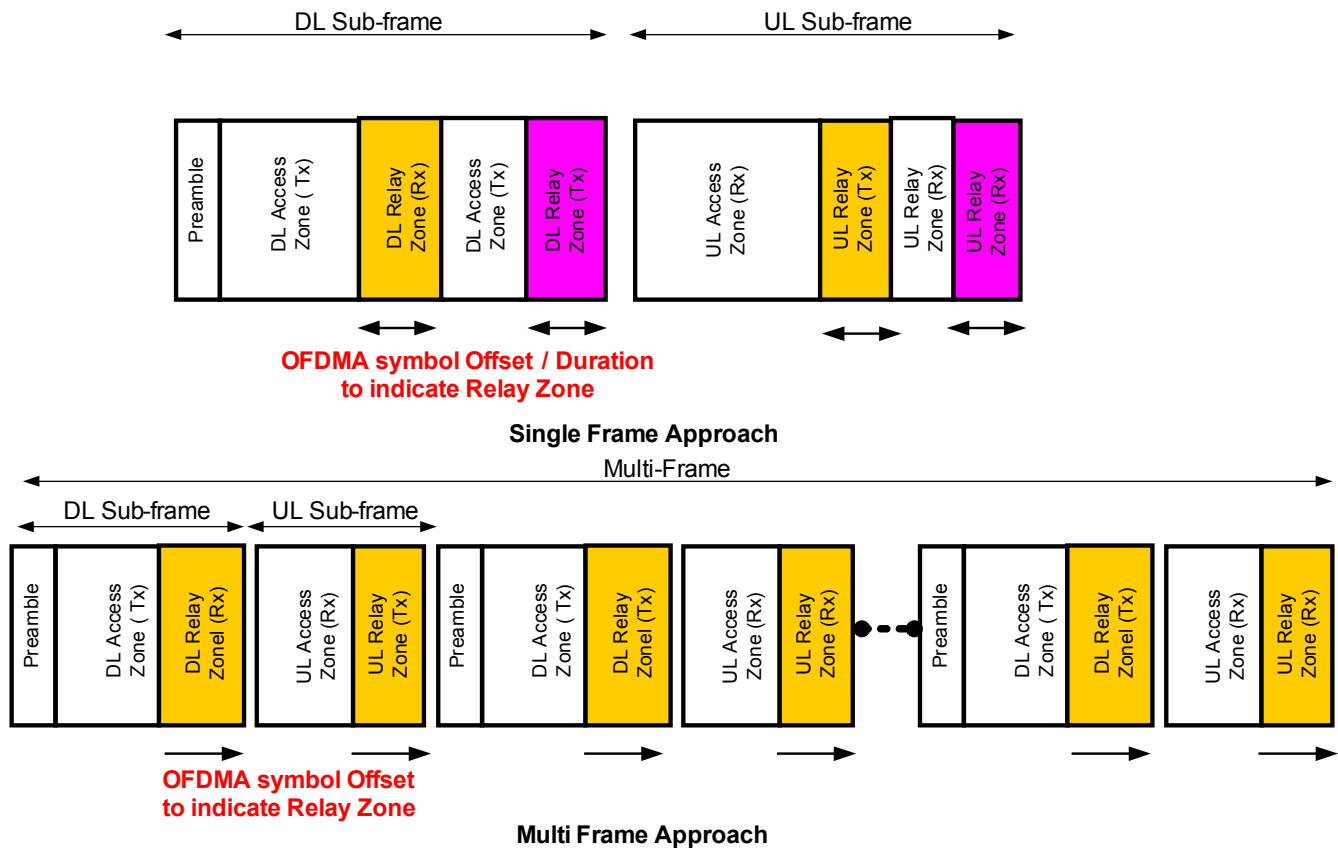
DL Sub-frame

UL Sub-frame

Preamble

DL Access Zone ( Tx)

DL Relay Zone (Rx)

DL Access Zone (Tx)

DL Relay Zone (Tx)

UL Access Zone (Rx)

UL Relay Zone (Tx)

UL Relay Zone (Rx)

UL Relay Zone (Rx)

OFDMA symbol Offset / Duration to indicate Relay Zone

Single Frame Approach

Multi-Frame

DL Sub-frame

UL Sub-frame

Preamble

DL Access Zone ( Tx)

DL Relay Zonel (Rx)

UL Access Zone (Rx)

UL Relay Zone (Tx)

Preamble

DL Access Zone ( Tx)

DL Relay Zonel (Tx)

UL Access Zone (Rx)

UL Relay Zone (Rx)

Preamble

DL Access Zone ( Tx)

DL Relay Zonel (Tx)

UL Access Zone (Rx)

UL Relay Zone (Rx)

OFDMA symbol Offset to indicate Relay Zone

Multi Frame Approach